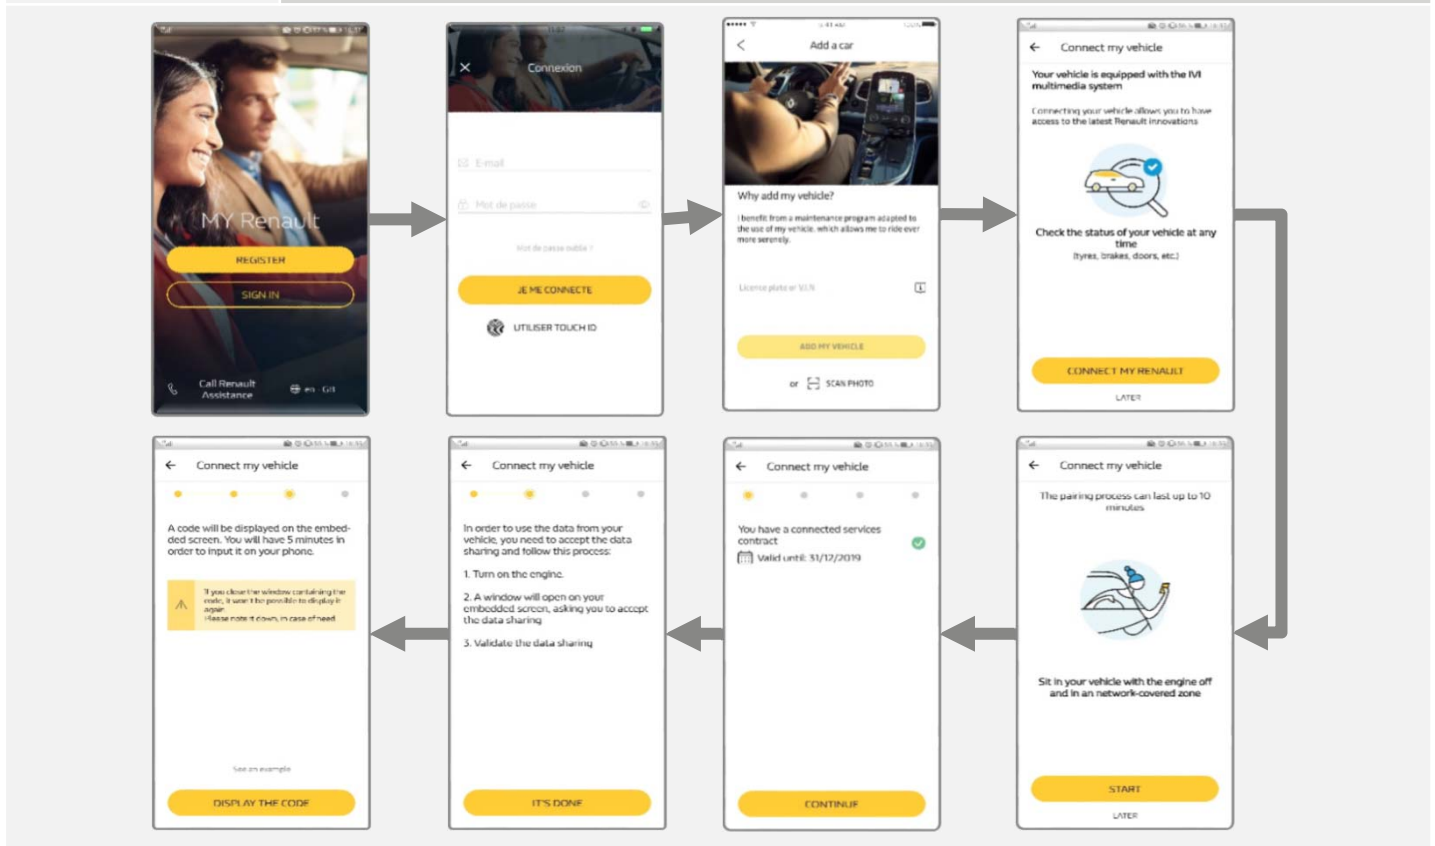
MY Renault

REGISTER

SIGN IN

Call Renault Assistance

en - GB

Connexion

E-mail

Mot de passe

Mot de passe oublié ?

JE ME CONNECTE

UTILISER TOUCH ID

Add a car

Why add my vehicle?

I benefit from a maintenance program adapted to the use of my vehicle, which allows me to ride ever more serenely.

License plate or VIN

ADD MY VEHICLE

or SCAN PHOTO

Connect my vehicle

Your vehicle is equipped with the IVI multimedia system

Connecting your vehicle allows you to have access to the latest Renault innovations

Check the status of your vehicle at any time

(tyres, brakes, doors, etc.)

CONNECT MY RENAULT

LATER

Connect my vehicle

The pairing process can last up to 10 minutes

Sit in your vehicle with the engine off and in an network-covered zone

START

LATER

Connect my vehicle

You have a connected services contract

Valid until: 31/12/2019

CONTINUE

Connect my vehicle

In order to use the data from your vehicle, you need to accept the data sharing and follow this process:

1. Turn on the engine

2. A window will open on your embedded screen, asking you to accept the data sharing

3. Validate the data sharing

IT'S DONE

Connect my vehicle

A code will be displayed on the embedded screen. You will have 5 minutes in order to input it on your phone.

If you close the window containing the code, it won't be possible to display it again.
Please note it down, in case of need.

See an example

DISPLAY THE CODE